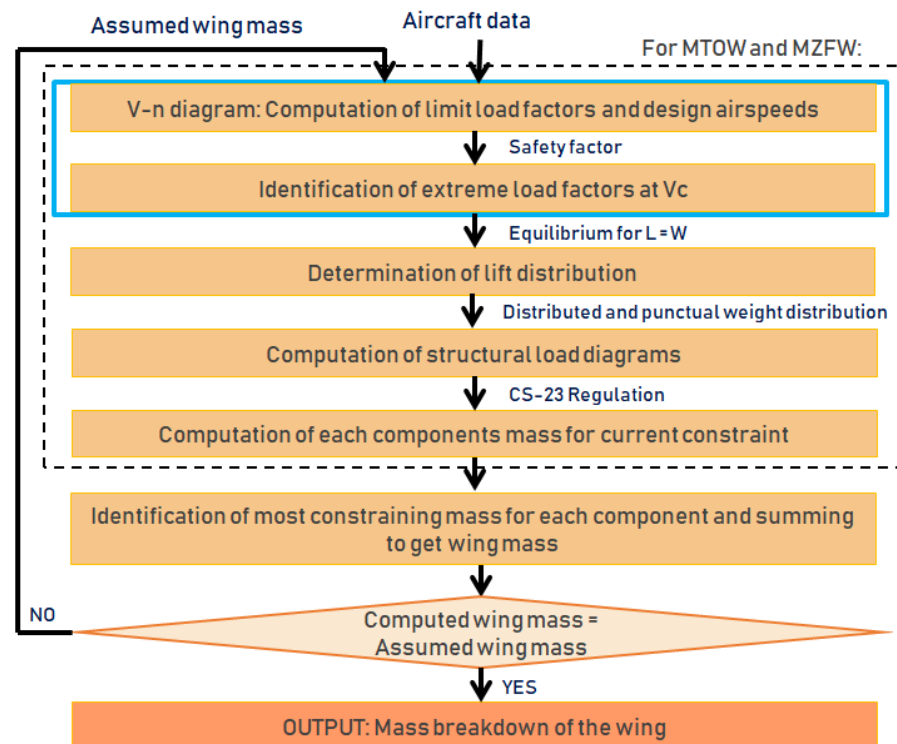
Assumed wing mass

Aircraft data

For MTOW and MZFW:

V-n diagram: Computation of limit load factors and design airspeeds

Safety factor

Identification of extreme load factors at Vc

Equilibrium for L = W

Determination of lift distribution

Distributed and punctual weight distribution

Computation of structural load diagrams

CS-23 Regulation

Computation of each components mass for current constraint

Identification of most constraining mass for each component and summing to get wing mass

NO

Computed wing mass = Assumed wing mass

YES

OUTPUT: Mass breakdown of the wing